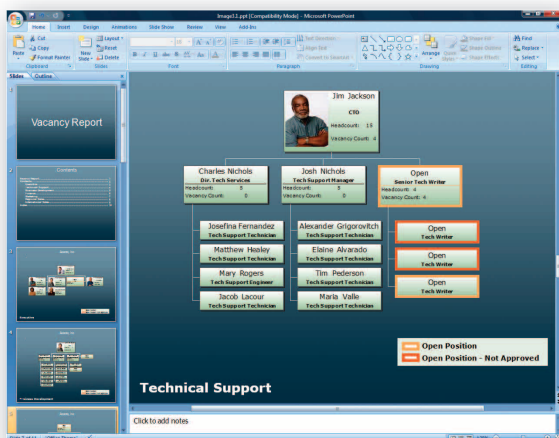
Image11.ppt [Compatibility Mode] - Microsoft PowerPoint

Home Insert Design Animations Slide Show Review View Add-Ins

Paste Cut Copy Format Painter Clipboard New Slide Layout Reset Delete Slides Font Paragraph Text Direction Align Text Convert to SmartArt Drawing Arrange Quick Styles Shape Fill Shape Outline Shape Effects Find Replace Select Editing

Slides Outline

1 Vacancy Report

2 Contents

3

4

Jim Jackson
CTO
Headcount: 13
Vacancy Count: 4

Charles Nichols
Dir. Tech Services
Headcount: 5
Vacancy Count: 0

Josh Nichols
Tech Support Manager
Headcount: 5
Vacancy Count: 0

Open
Senior Tech Writer
Headcount: 4
Vacancy Count: 4

Josefina Fernandez
Tech Support Technician

Matthew Healey
Tech Support Technician

Mary Rogers
Tech Support Engineer

Jacob Lacour
Tech Support Technician

Alexander Grigorovitch
Tech Support Technician

Elaine Alvarado
Tech Support Technician

Tim Pederson
Tech Support Technician

Maria Valle
Tech Support Technician

Open
Tech Writer

Open
Tech Writer

Open
Tech Writer

Open Position
Open Position - Not Approved

Technical Support

Click to add notes